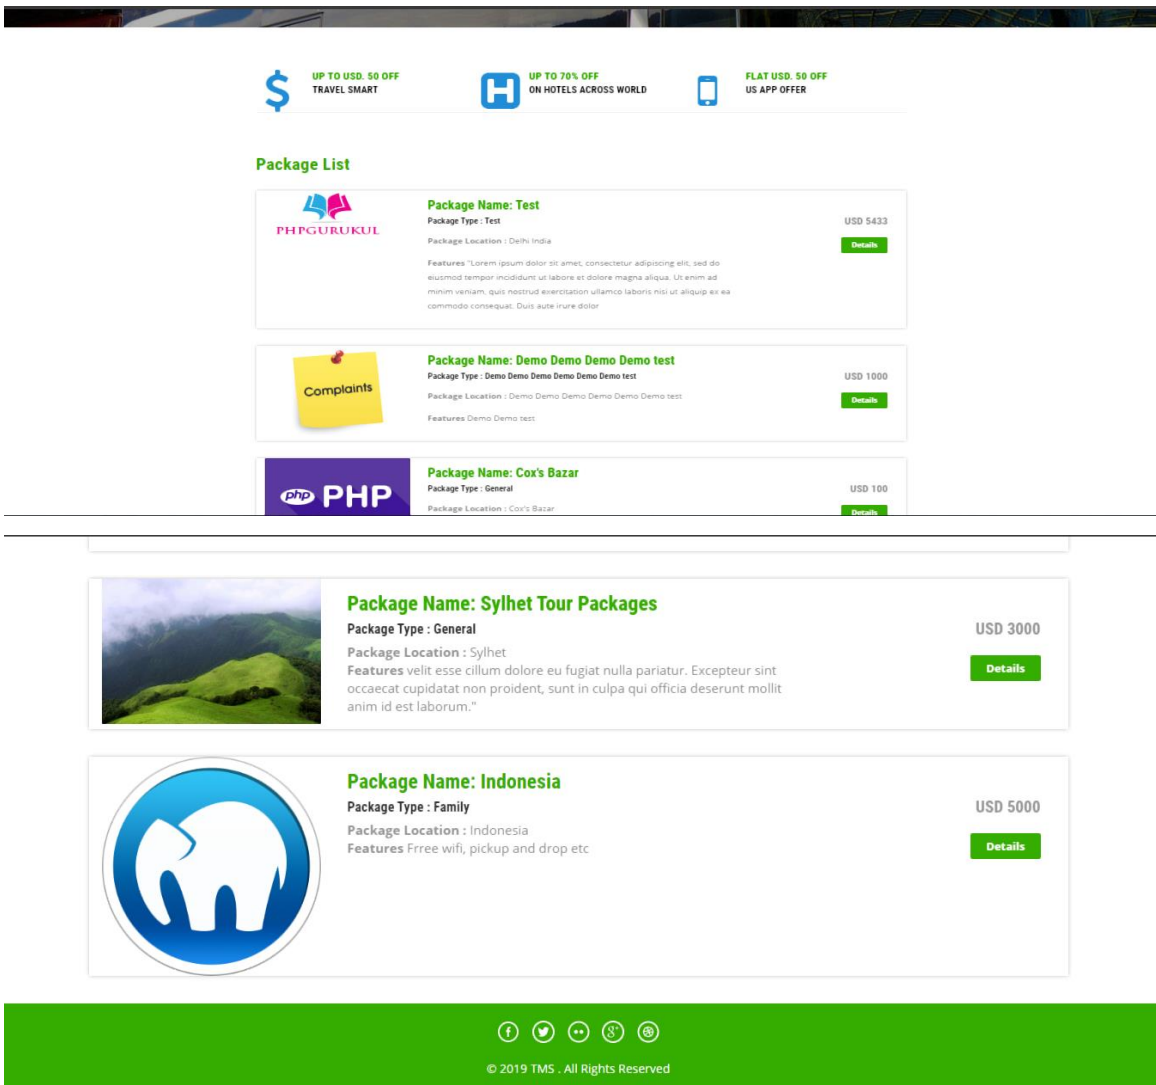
UP TO USD. 50 OFF
TRAVEL SMART

UP TO 70% OFF
ON HOTELS ACROSS WORLD

FLAT USD. 50 OFF
US APP OFFER

Package List

PHPGURUKUL

Package Name: Test
Package Type : Test
Package Location : Delhi India
Features "Lorem ipsum dolor sit amet, consectetur adipiscing elit, sed do eiusmod tempor incididunt ut labore et dolore magna aliqua. Ut enim ad minim veniam, quis nostrud exercitation ullamco laboris nisi ut aliquip ex ea commodo consequat. Duis aute irure dolor

USD 5433
Details

Complaints

Package Name: Demo Demo Demo Demo test
Package Type : Demo Demo Demo Demo Demo Demo test
Package Location : Demo Demo Demo Demo Demo Demo test
Features Demo Demo test

USD 1000
Details

php PHP

Package Name: Cox's Bazar
Package Type : General
Package Location : Cox's Bazar

USD 100
Details

Package Name: Sylhet Tour Packages
Package Type : General
Package Location : Sylhet
Features velit esse cillum dolore eu fugiat nulla pariatur. Excepteur sint occaecat cupidatat non proident, sunt in culpa qui officia deserunt mollit anim id est laborum."

USD 3000
Details

Package Name: Indonesia
Package Type : Family
Package Location : Indonesia
Features Frree wifi, pickup and drop etc

USD 5000
Details

© 2019 TMS . All Rights Reserved